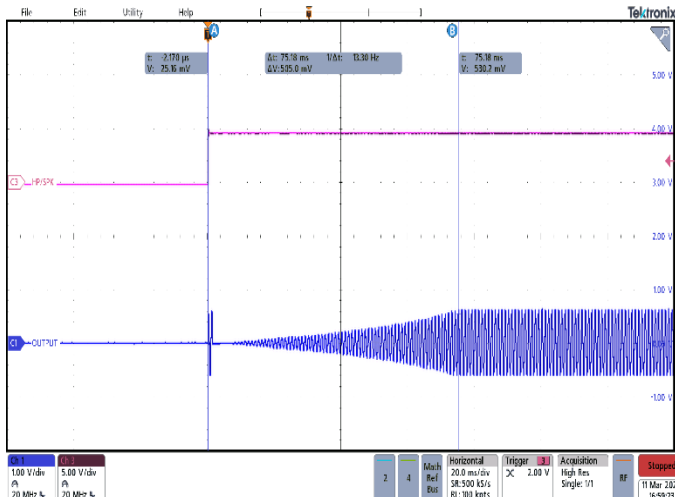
File Edit Utility Help

Tektronix

A

B

t: -2.170 µs
V: 25.16 mV

Δt: 75.18 ms 1/Δt: 13.30 Hz
ΔV: 505.0 mV

t: 75.18 ms
V: 530.2 mV

5.00 V

4.00 V

C3 HP/SPK

3.00 V

2.00 V

1.00 V

C1 OUTPUT

-1.00 V

Ch 1
1.00 V/div
20 MHz

Ch 3
5.00 V/div
20 MHz

2

4

Math Ref Bus

Horizontal
20.0 ms/div
SR: 500 kS/s
RL: 100 kpts

Trigger 3
2.00 V

Acquisition
High Res
Single: 1/1

RF

Stopped
11 Mar 202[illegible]
16:59:2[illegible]